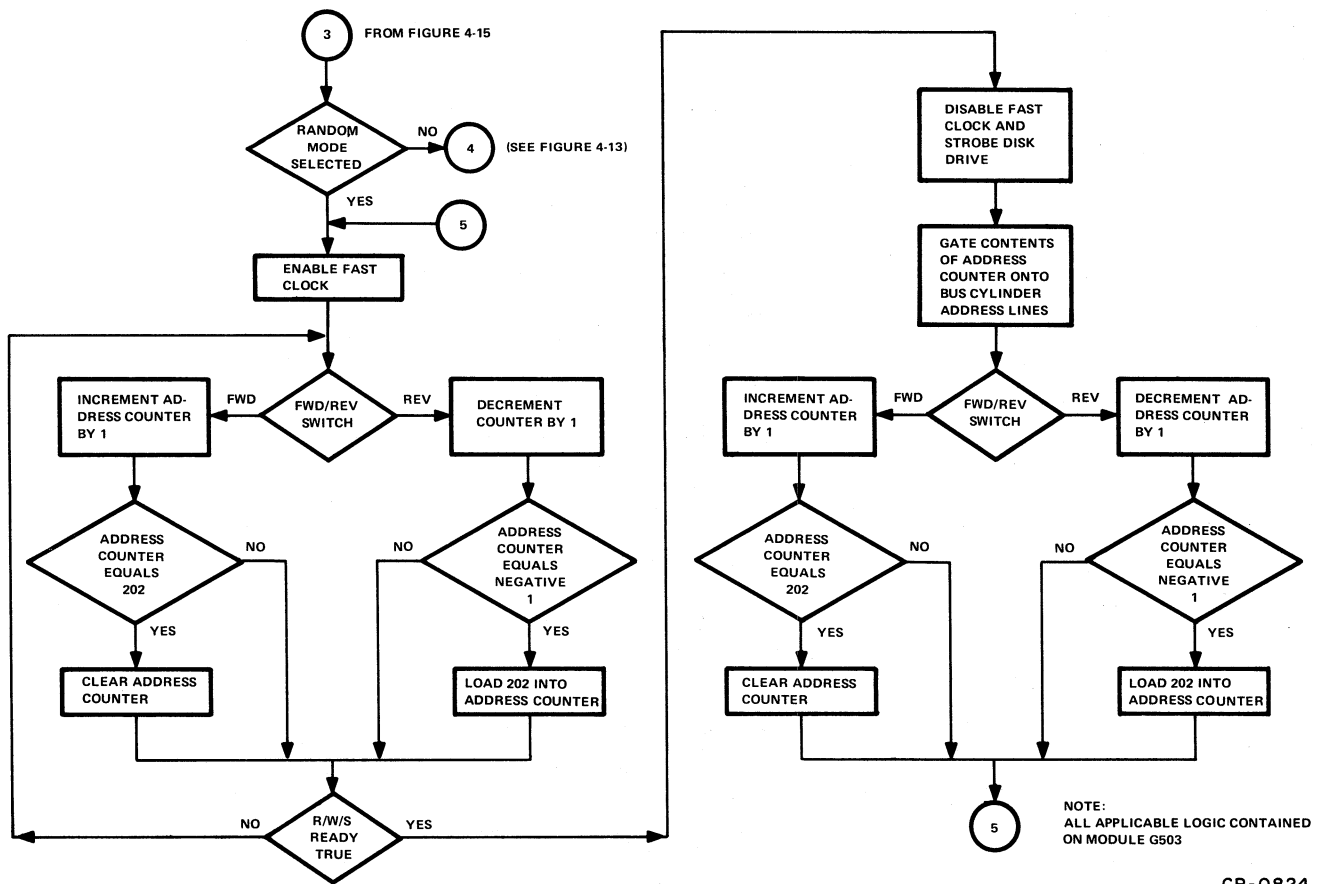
3 FROM FIGURE 4-15

RANDOM MODE SELECTED

NO

4 (SEE FIGURE 4-13)

YES

5

ENABLE FAST CLOCK

INCREMENT ADDRESS COUNTER BY 1

FWD

FWD/REV SWITCH

REV

DECREMENT COUNTER BY 1

ADDRESS COUNTER EQUALS 202

NO

NO

ADDRESS COUNTER EQUALS NEGATIVE 1

YES

YES

CLEAR ADDRESS COUNTER

LOAD 202 INTO ADDRESS COUNTER

NO

R/W/S READY TRUE

YES

DISABLE FAST CLOCK AND STROBE DISK DRIVE

GATE CONTENTS OF ADDRESS COUNTER ONTO BUS CYLINDER ADDRESS LINES

INCREMENT ADDRESS COUNTER BY 1

FWD

FWD/REV SWITCH

REV

DECREMENT ADDRESS COUNTER BY 1

ADDRESS COUNTER EQUALS 202

NO

NO

ADDRESS COUNTER EQUALS NEGATIVE 1

YES

YES

CLEAR ADDRESS COUNTER

LOAD 202 INTO ADDRESS COUNTER

5

NOTE:
ALL APPLICABLE LOGIC CONTAINED ON MODULE G503

CP-0824